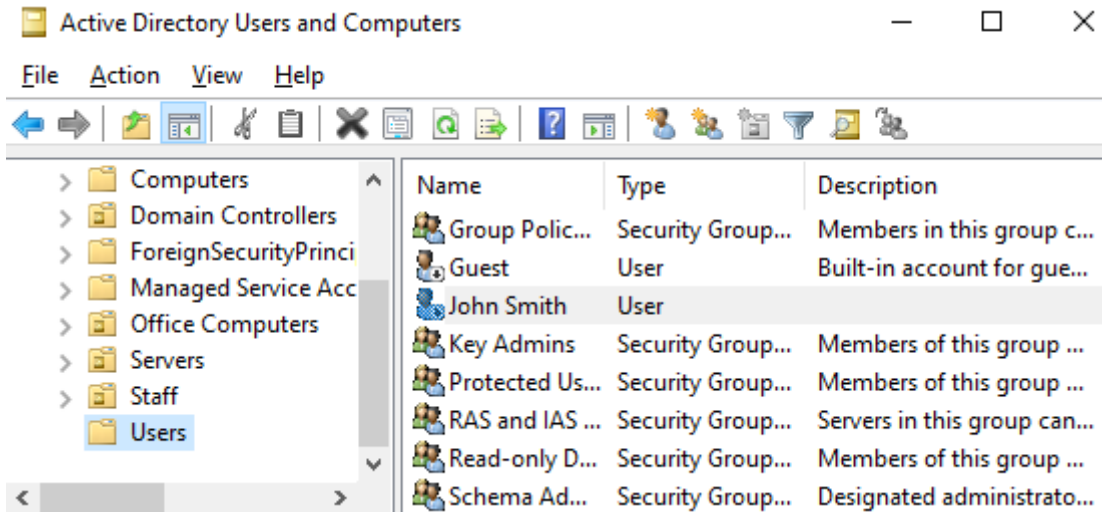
Active Directory Users and Computers

File Action View Help

Computers
Domain Controllers
ForeignSecurityPrinci
Managed Service Acc
Office Computers
Servers
Staff
Users

| Name | Type | Description |
|---|---|---|
| Group Polic... | Security Group... | Members in this group c... |
| Guest | User | Built-in account for gue... |
| John Smith | User | |
| Key Admins | Security Group... | Members of this group ... |
| Protected Us... | Security Group... | Members of this group ... |
| RAS and IAS ... | Security Group... | Servers in this group can... |
| Read-only D... | Security Group... | Members of this group ... |
| Schema Ad... | Security Group... | Designated administrato... |